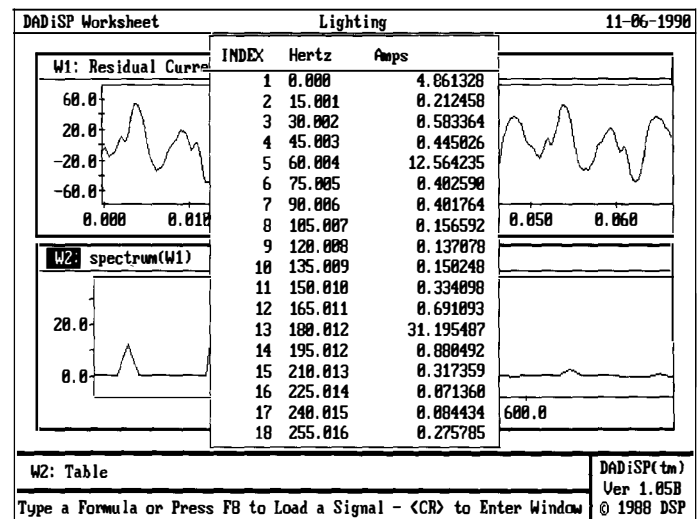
DADiSP Worksheet Lighting 11-06-1990

W1: Residual Curre

60.0
20.0
-20.0
-60.0
0.000 0.010 0.050 0.060

W2 spectrum(W1)

20.0
0.0
600.0

| INDEX | Hertz | Amps |
|---|---|---|
| 1 | 0.000 | 4.061328 |
| 2 | 15.001 | 0.212458 |
| 3 | 30.002 | 0.583364 |
| 4 | 45.003 | 0.445026 |
| 5 | 60.004 | 12.564235 |
| 6 | 75.005 | 0.402590 |
| 7 | 90.006 | 0.401764 |
| 8 | 105.007 | 0.156592 |
| 9 | 120.008 | 0.137078 |
| 10 | 135.009 | 0.150248 |
| 11 | 150.010 | 0.334098 |
| 12 | 165.011 | 0.691093 |
| 13 | 180.012 | 31.195487 |
| 14 | 195.012 | 0.880492 |
| 15 | 210.013 | 0.317359 |
| 16 | 225.014 | 0.071360 |
| 17 | 240.015 | 0.084434 |
| 18 | 255.016 | 0.275785 |

W2: Table

DADiSP(tm) Ver 1.05B © 1988 DSP

Type a Formula or Press F8 to Load a Signal - <CR> to Enter Window